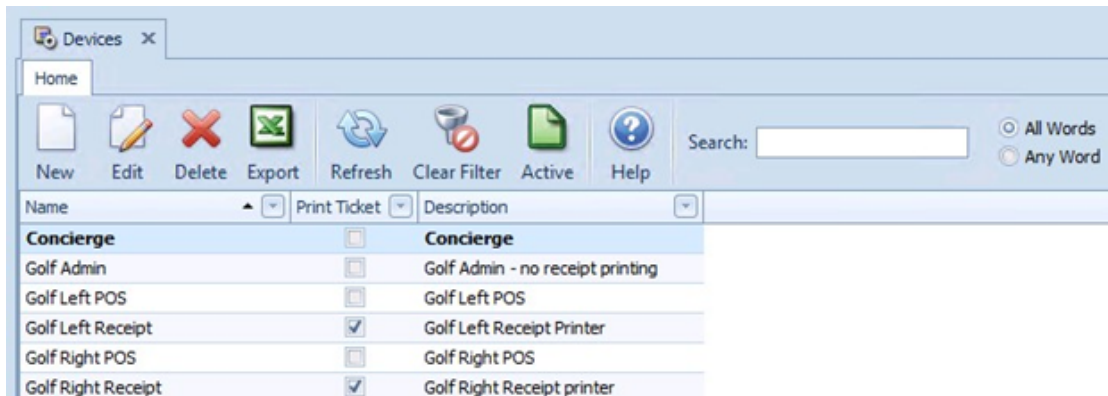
Devices ×

Home

New Edit Delete Export Refresh Clear Filter Active Help Search: All Words Any Word

| Name | Print Ticket | Description |
|---|---|---|
| Concierge | ☐ | Concierge |
| Golf Admin | ☐ | Golf Admin - no receipt printing |
| Golf Left POS | ☐ | Golf Left POS |
| Golf Left Receipt | ☑ | Golf Left Receipt Printer |
| Golf Right POS | ☐ | Golf Right POS |
| Golf Right Receipt | ☑ | Golf Right Receipt printer |